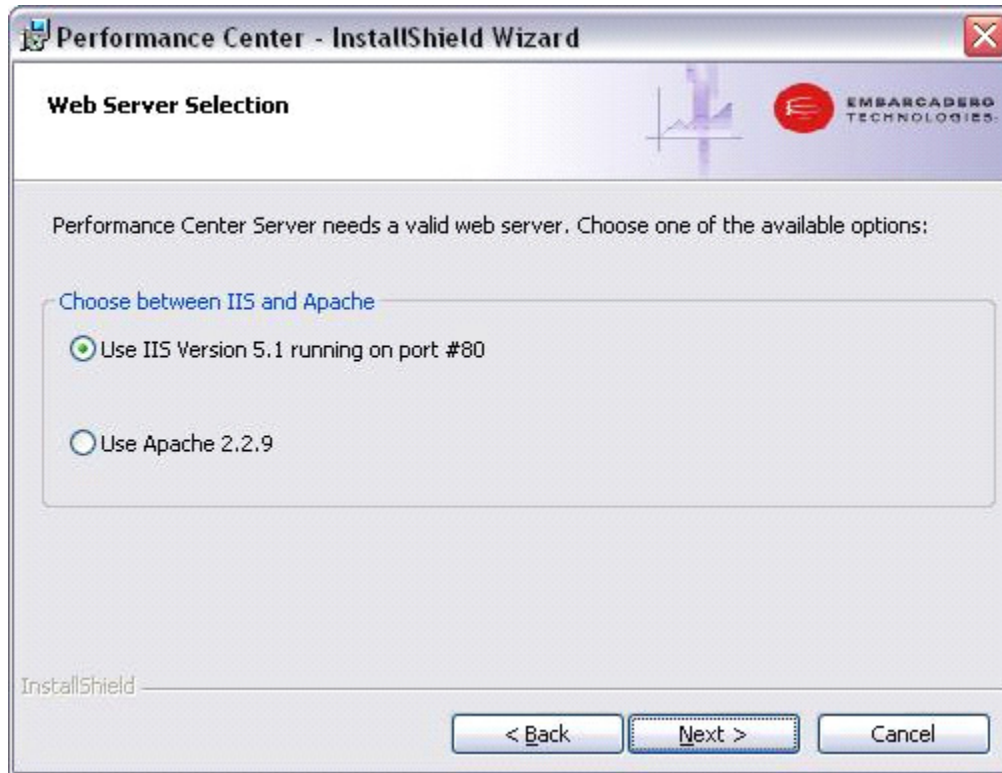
Performance Center - InstallShield Wizard

Web Server Selection

EMBARCADERO TECHNOLOGIES

Performance Center Server needs a valid web server. Choose one of the available options:

Choose between IIS and Apache

Use IIS Version 5.1 running on port #80

Use Apache 2.2.9

InstallShield

< Back

Next >

Cancel